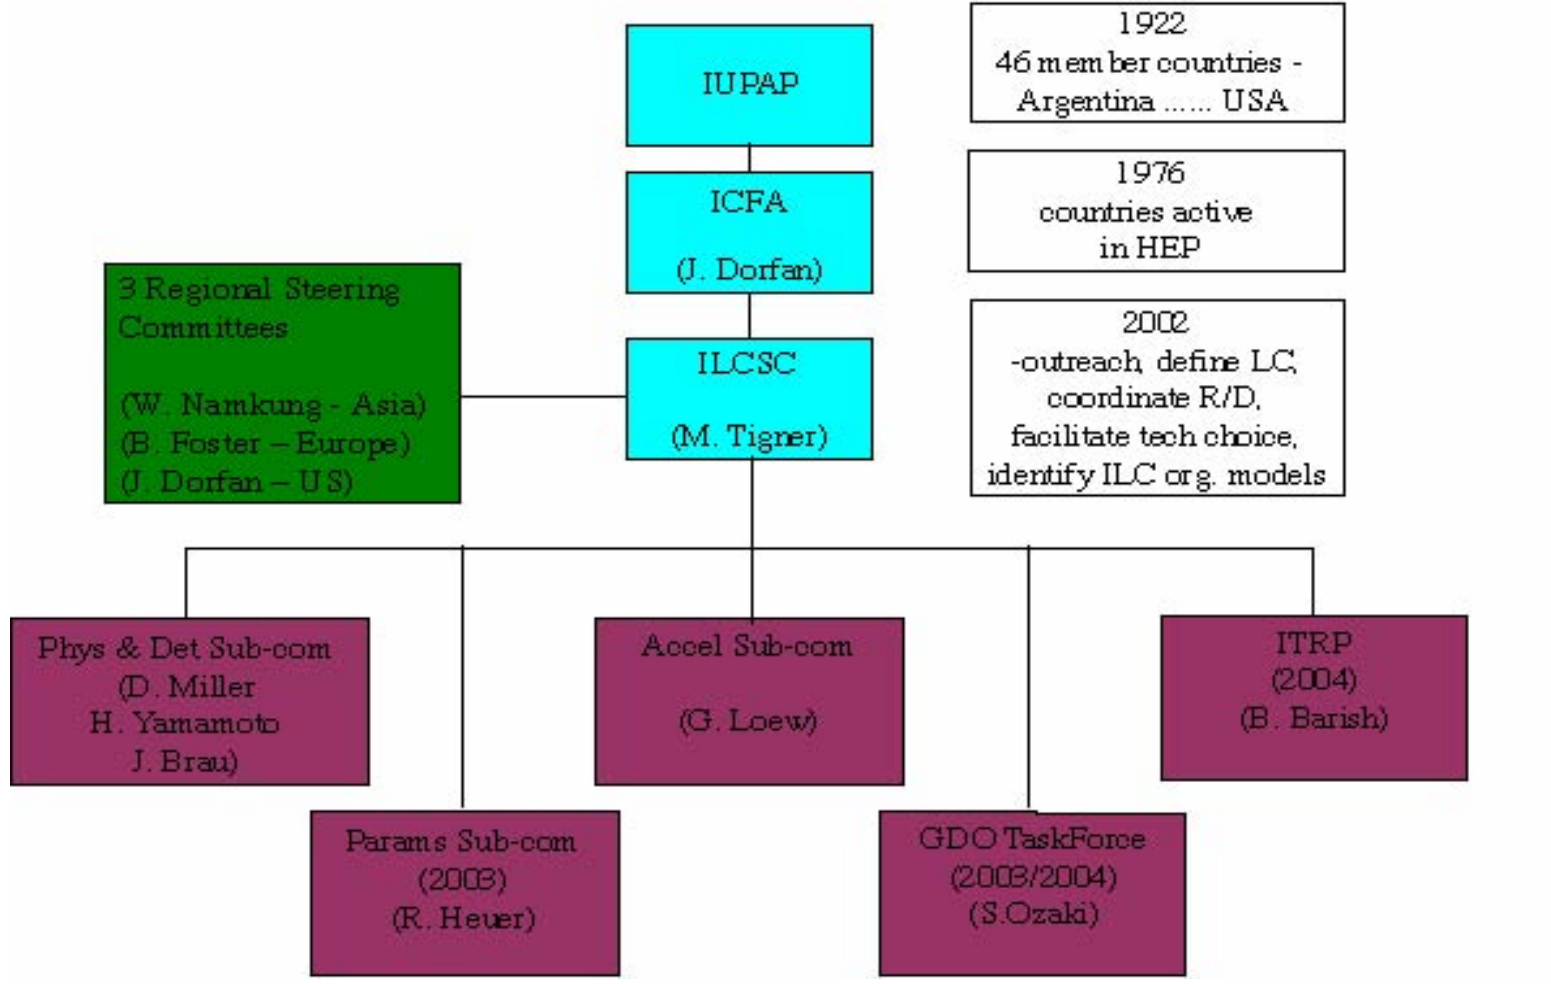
IUPAP

1922
46 member countries - Argentina ...... USA

ICFA

(J. Dorfan)

1976
countries active in HEP

3 Regional Steering Committees

(W. Namkung - Asia)
(B. Foster – Europe)
(J. Dorfan – US)

ILCSC

(M. Tigner)

2002
-outreach, define LC, coordinate R/D, facilitate tech choice, identify ILC org. models

Phys & Det Sub-com
(D. Miller
H. Yamamoto
J. Brau)

Accel Sub-com

(G. Loew)

ITRP
(2004)
(B. Barish)

Params Sub-com
(2003)
(R. Heuer)

GDO TaskForce
(2003/2004)
(S.Ozaki)